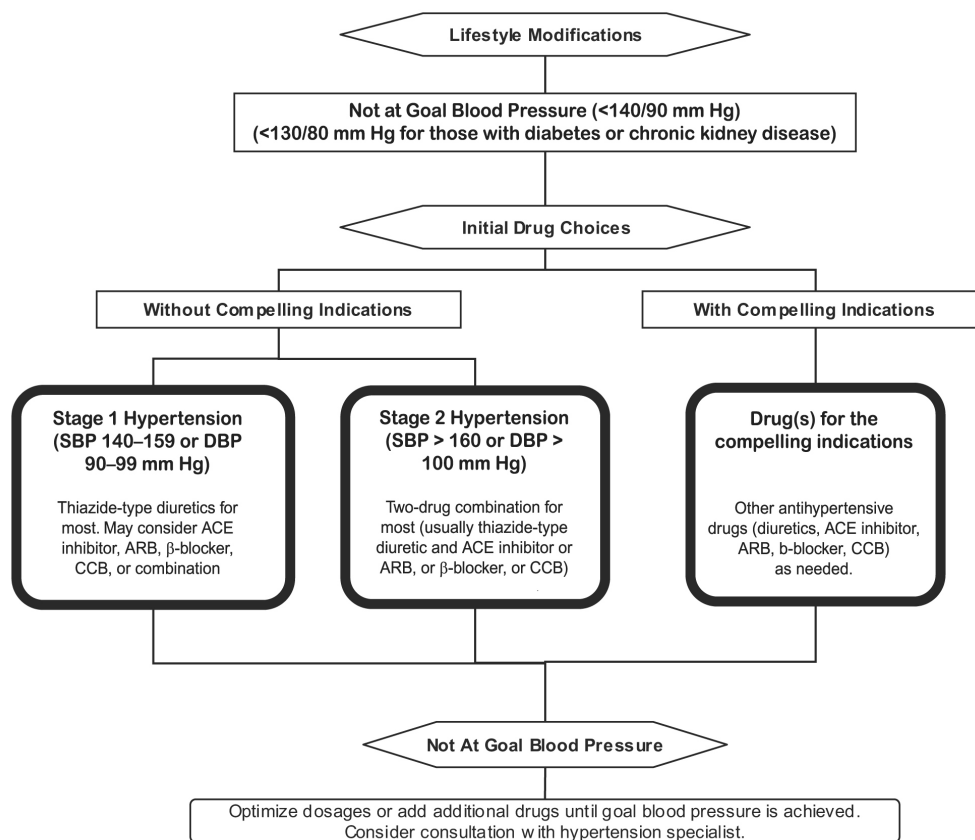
Lifestyle Modifications

Not at Goal Blood Pressure (<140/90 mm Hg)
(<130/80 mm Hg for those with diabetes or chronic kidney disease)

Initial Drug Choices

Without Compelling Indications

With Compelling Indications

Stage 1 Hypertension (SBP 140–159 or DBP 90–99 mm Hg)

Thiazide-type diuretics for most. May consider ACE inhibitor, ARB, β-blocker, CCB, or combination

Stage 2 Hypertension (SBP > 160 or DBP > 100 mm Hg)

Two-drug combination for most (usually thiazide-type diuretic and ACE inhibitor or ARB, or β-blocker, or CCB)

Drug(s) for the compelling indications

Other antihypertensive drugs (diuretics, ACE inhibitor, ARB, b-blocker, CCB) as needed.

Not At Goal Blood Pressure

Optimize dosages or add additional drugs until goal blood pressure is achieved. Consider consultation with hypertension specialist.